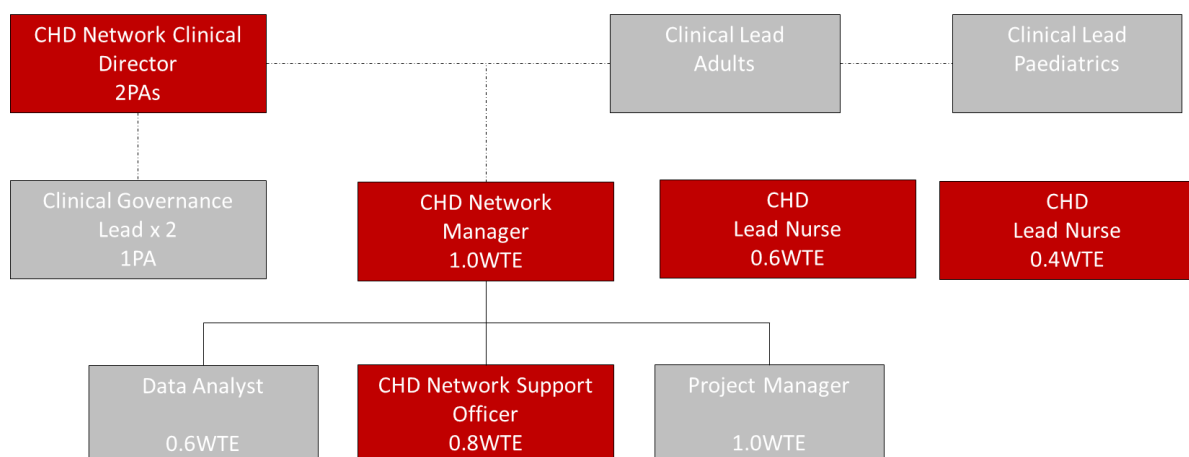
CHD Network Clinical Director
2PAs

Clinical Lead Adults

Clinical Lead Paediatrics

Clinical Governance Lead x 2
1PA

CHD Network Manager
1.0WTE

CHD Lead Nurse
0.6WTE

CHD Lead Nurse
0.4WTE

Data Analyst

0.6WTE

CHD Network Support Officer
0.8WTE

Project Manager

1.0WTE